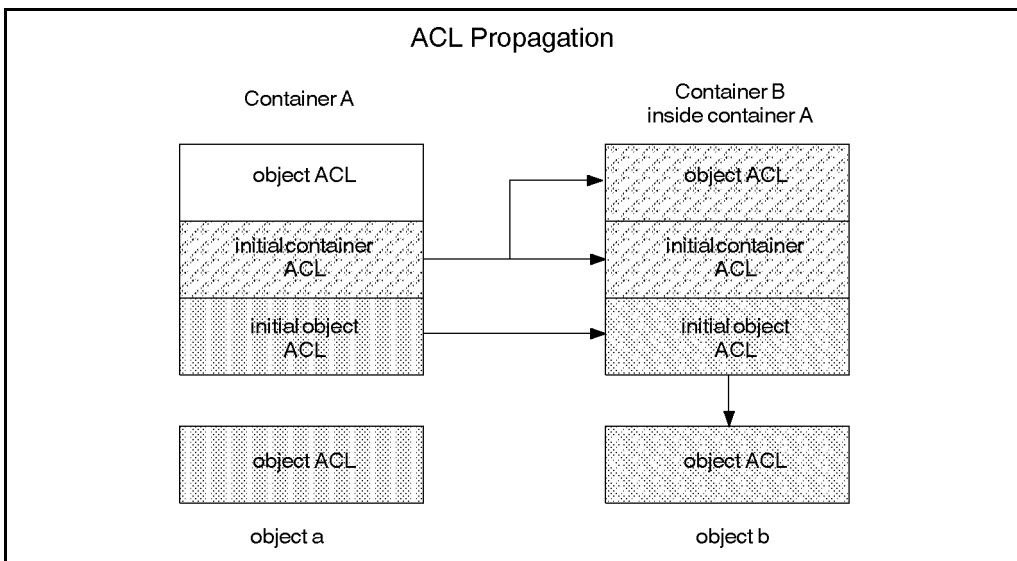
ACL Propagation

Container A

Container B inside container A

object ACL

initial container ACL

initial object ACL

object ACL

initial container ACL

initial object ACL

object ACL

object ACL

object a

object b